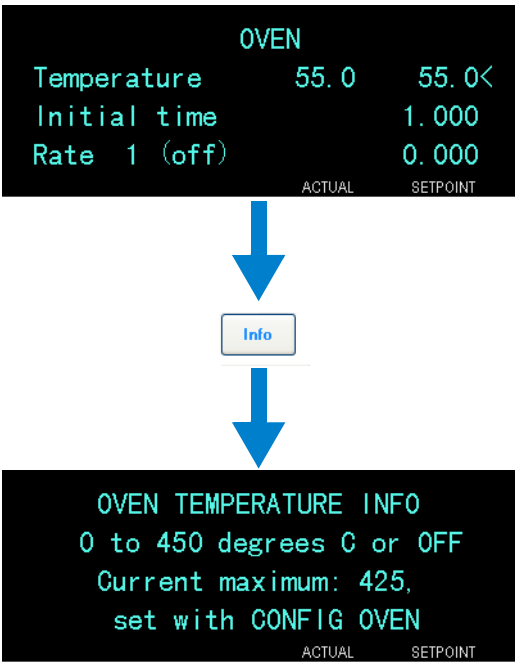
OVEN

| Temperature | 55.0 | 55.0< |
|---|---|---|
| Initial time | | 1.000 |
| Rate 1 (off) | | 0.000 |
| | ACTUAL | SETPOINT |

Info

OVEN TEMPERATURE INFO
0 to 450 degrees C or OFF
Current maximum: 425,
set with CONFIG OVEN

ACTUAL SETPOINT